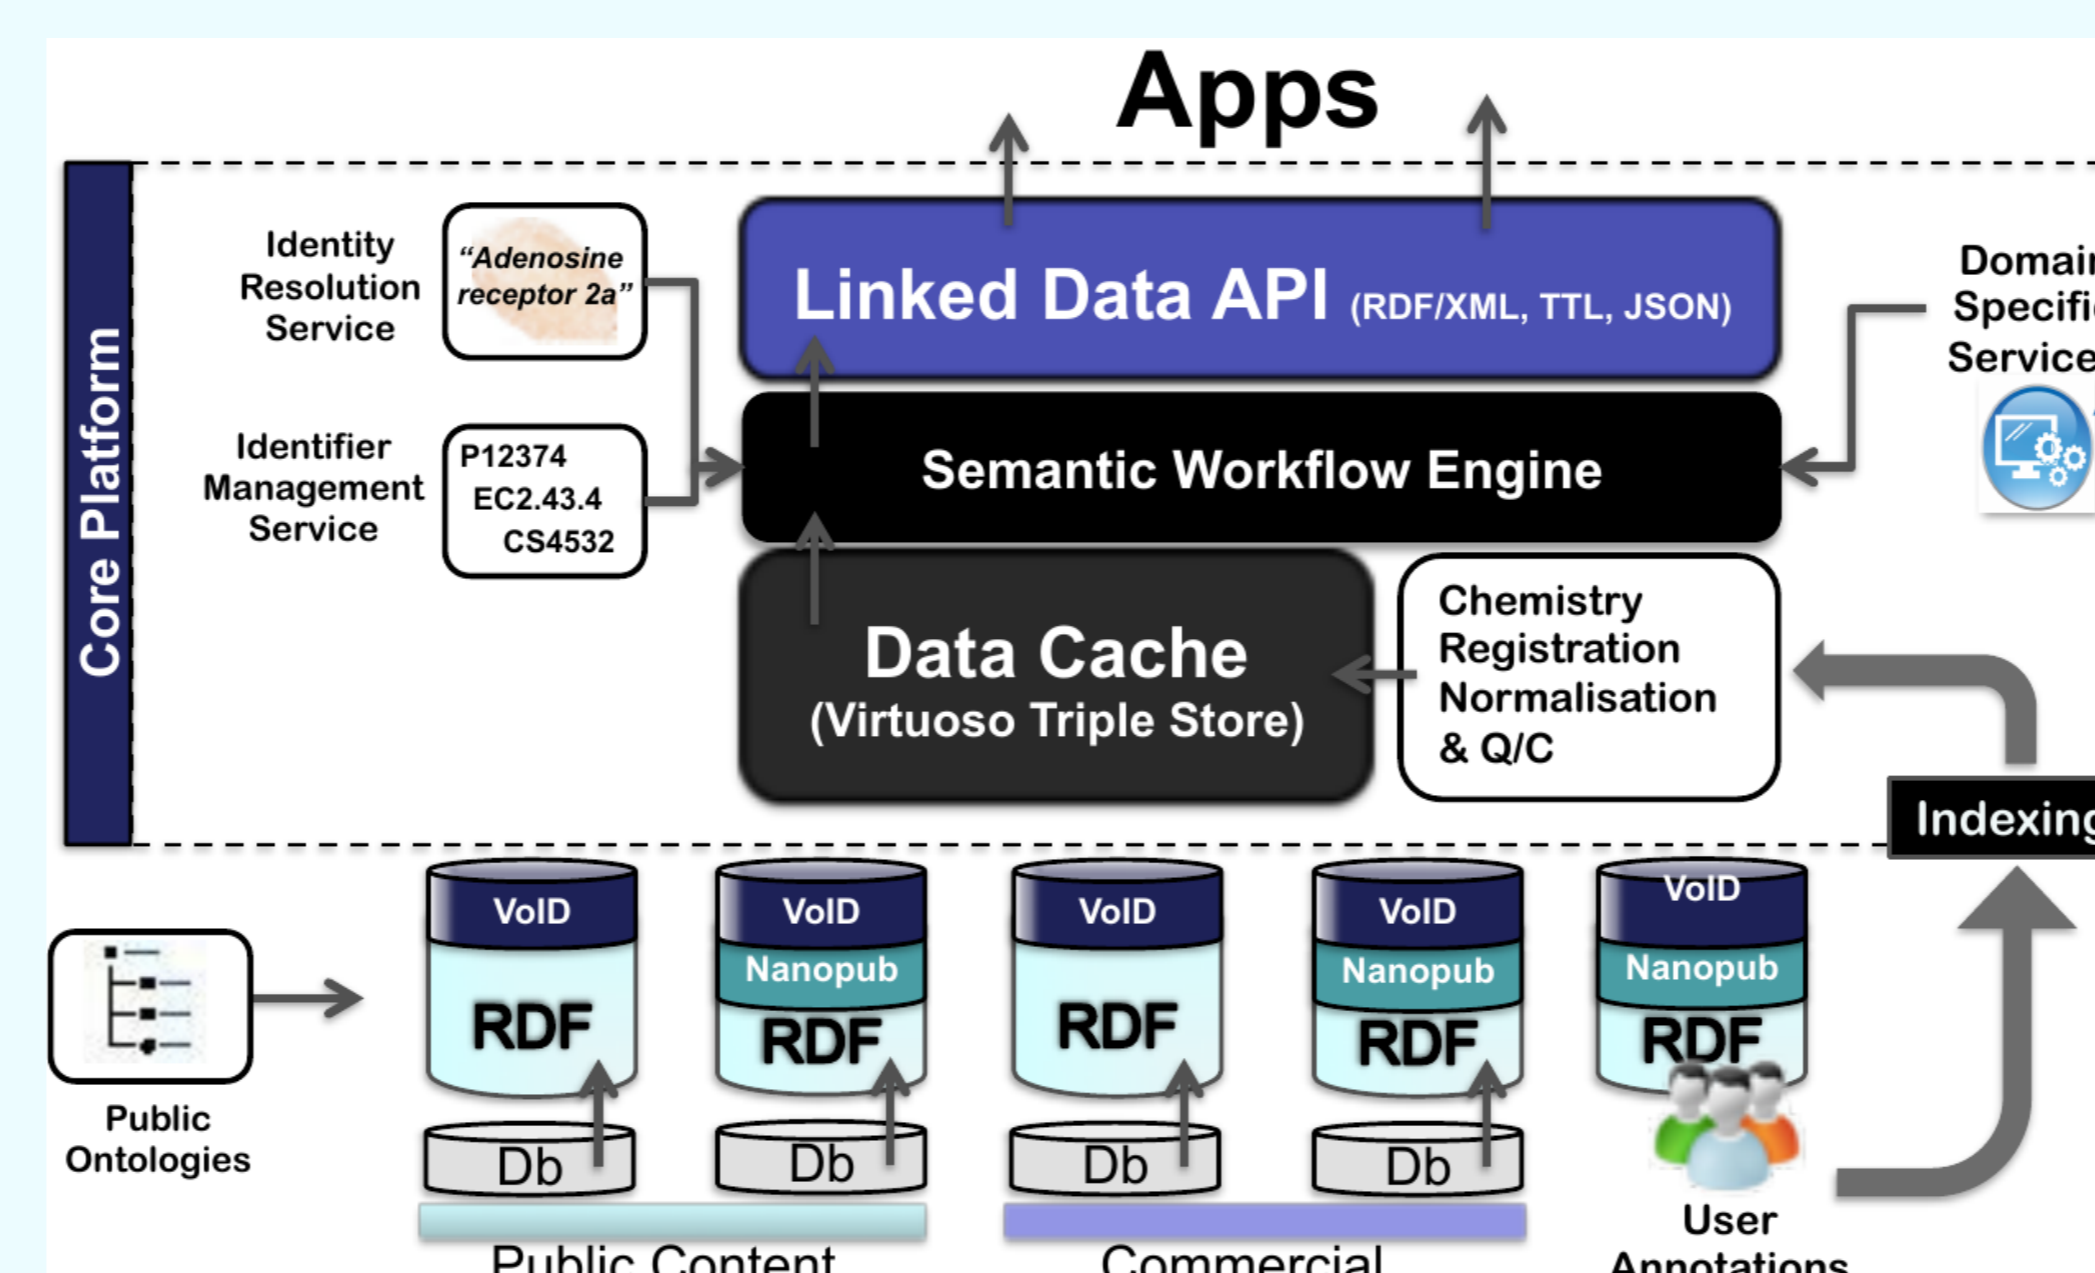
Apps

Core Platform

Identity Resolution Service

"Adenosine receptor 2a"

Identifier Management Service

P12374
EC2.43.4
CS4532

Linked Data API (RDF/XML, TTL, JSON)

Semantic Workflow Engine

Data Cache
(Virtuoso Triple Store)

Chemistry Registration Normalisation & Q/C

Domai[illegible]
Specifi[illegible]
Service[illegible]

Indexin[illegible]

VoID
RDF
Db

VoID
Nanopub
RDF
Db

VoID
RDF
Db

VoID
Nanopub
RDF
Db

VoID
Nanopub
RDF

Public Ontologies

Public Content

Commercial

User Annotations